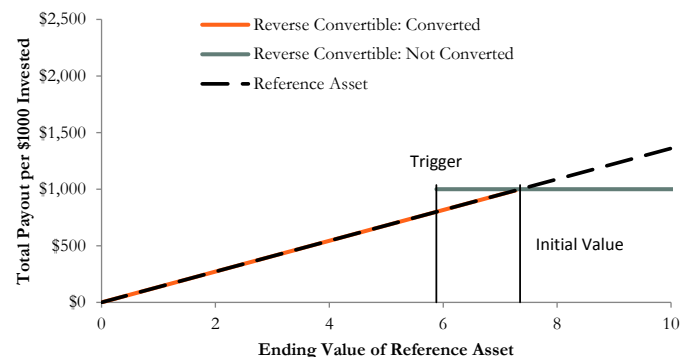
Reverse Convertible: Converted
Reverse Convertible: Not Converted
Reference Asset

Total Payout per $1000 Invested

$2,500
$2,000
$1,500
$1,000
$500
$0

Trigger

Initial Value

0
2
4
6
8
10

Ending Value of Reference Asset